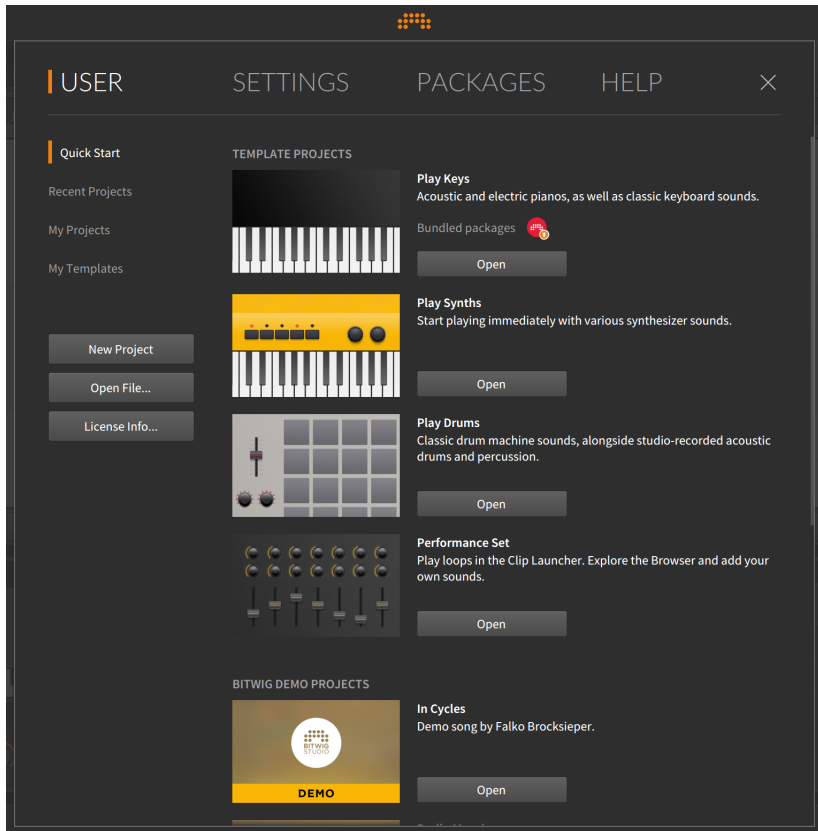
USER SETTINGS PACKAGES HELP

Quick Start

Recent Projects

My Projects

My Templates

New Project

Open File...

License Info...

TEMPLATE PROJECTS

Play Keys
Acoustic and electric pianos, as well as classic keyboard sounds.

Bundled packages

Open

Play Synths
Start playing immediately with various synthesizer sounds.

Open

Play Drums
Classic drum machine sounds, alongside studio-recorded acoustic drums and percussion.

Open

Performance Set
Play loops in the Clip Launcher. Explore the Browser and add your own sounds.

Open

BITWIG DEMO PROJECTS

In Cycles
Demo song by Falko Brocksieper.

BITWIG STUDIO

DEMO

Open

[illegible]